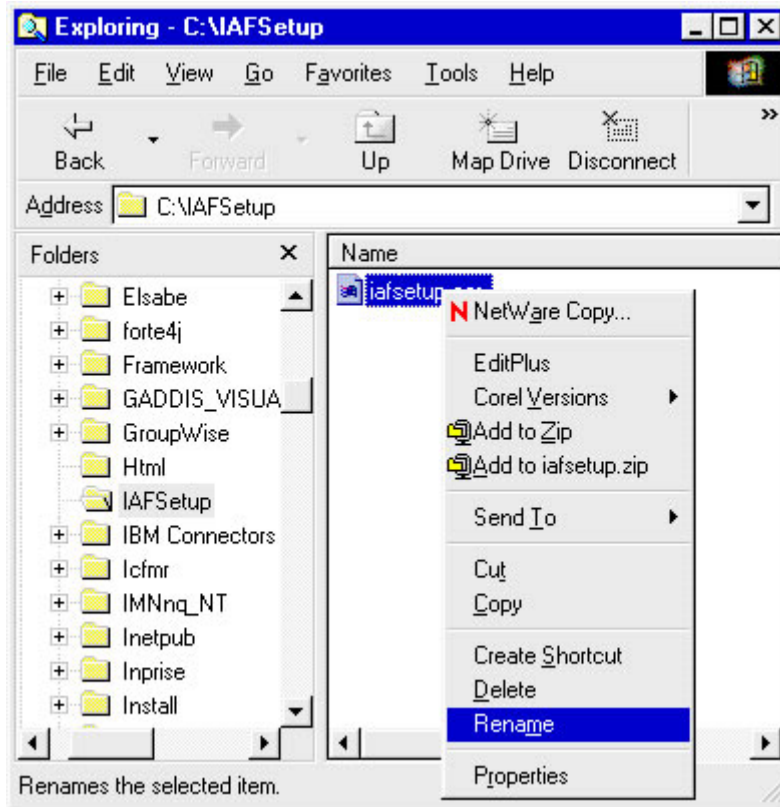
Exploring - C:\IAFSetup

File Edit View Go Favorites Tools Help

Back Forward Up Map Drive Disconnect

Address C:\IAFSetup

Folders ×

Elsabe
forte4j
Framework
GADDIS_VISUA
GroupWise
Html
IAFSetup
IBM Connectors
Icfmr
IMNnq_NT
Inetpub
Inprise
Install

Name

iafsetup.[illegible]

NetWare Copy...
EditPlus
Corel Versions
Add to Zip
Add to iafsetup.zip
Send To
Cut
Copy
Create Shortcut
Delete
Rename
Properties

Renames the selected item.